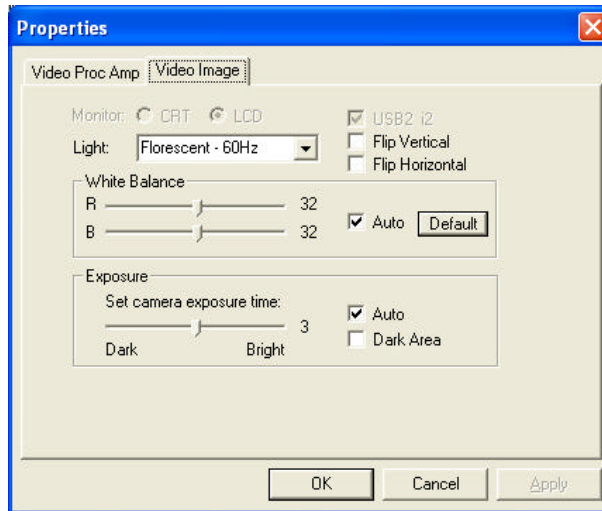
Properties

Video Proc Amp | Video Image

Monitor: CRT LCD

Light: Florescent - 60Hz

USB2 i2
Flip Vertical
Flip Horizontal

White Balance
R 32
B 32
Auto Default

Exposure
Set camera exposure time:
3
Dark Bright
Auto
Dark Area

OK Cancel Apply